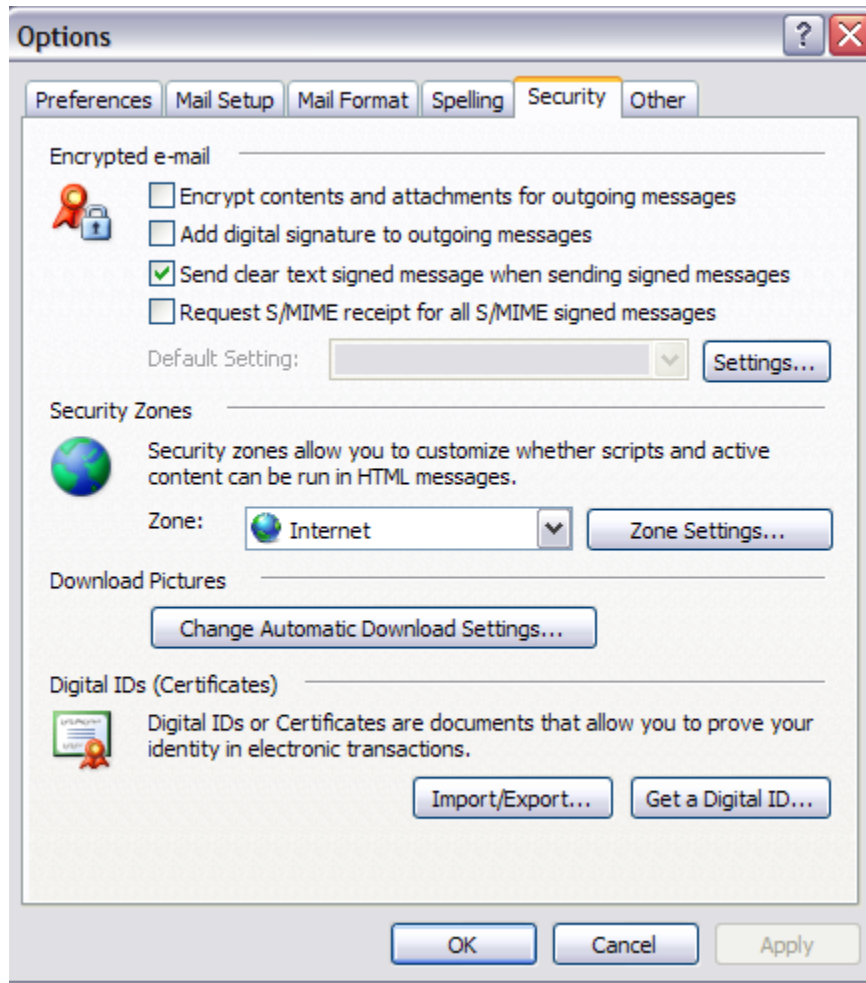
Options

? X

Preferences | Mail Setup | Mail Format | Spelling | Security | Other

Encrypted e-mail

Encrypt contents and attachments for outgoing messages

Add digital signature to outgoing messages

Send clear text signed message when sending signed messages

Request S/MIME receipt for all S/MIME signed messages

Default Setting:

Settings...

Security Zones

Security zones allow you to customize whether scripts and active content can be run in HTML messages.

Zone: Internet

Zone Settings...

Download Pictures

Change Automatic Download Settings...

Digital IDs (Certificates)

Digital IDs or Certificates are documents that allow you to prove your identity in electronic transactions.

Import/Export...

Get a Digital ID...

OK

Cancel

Apply